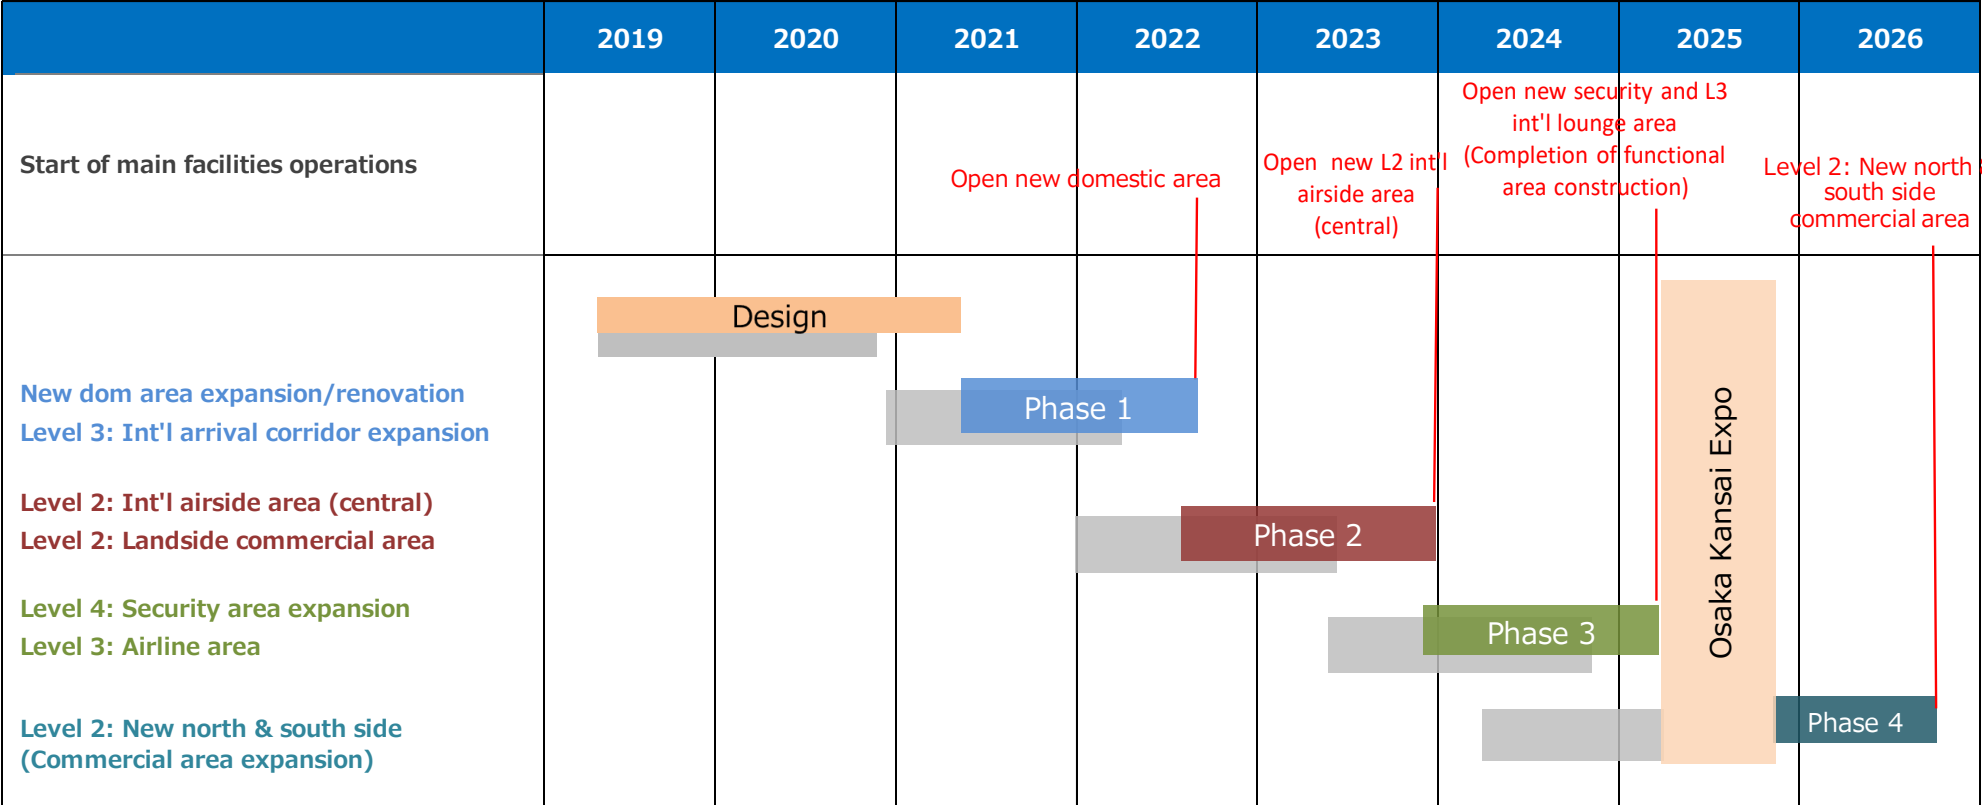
| | 2019 | 2020 | 2021 | 2022 | 2023 | 2024 | 2025 | 2026 |
|---|---|---|---|---|---|---|---|---|
| Start of main facilities operations | | | Open new domestic area | | Open new L2 int'l airside area (central) | Open new security and L3 int'l lounge area (Completion of functional area construction) | | Level 2: New north south side commercial area |

Design

New dom area expansion/renovation
Level 3: Int'l arrival corridor expansion

Phase 1

Level 2: Int'l airside area (central)
Level 2: Landside commercial area

Phase 2

Level 4: Security area expansion
Level 3: Airline area

Phase 3

Osaka Kansai Expo

Level 2: New north & south side (Commercial area expansion)

Phase 4